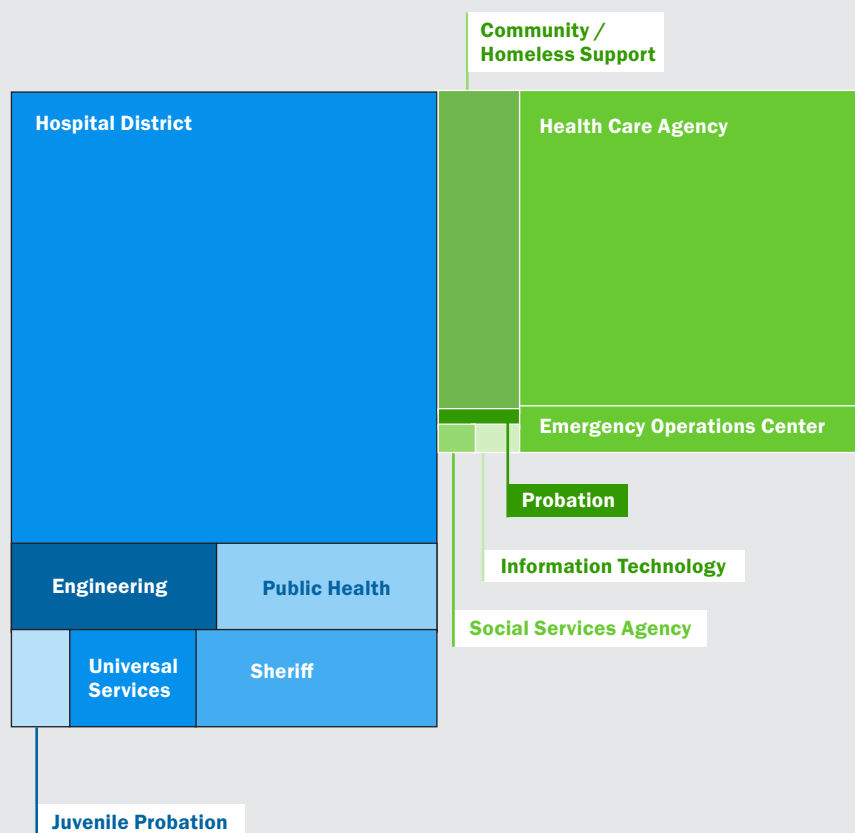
Community / Homeless Support

Hospital District

Health Care Agency

Emergency Operations Center

Probation

Information Technology

Social Services Agency

Engineering

Public Health

Universal Services

Sheriff

Juvenile Probation